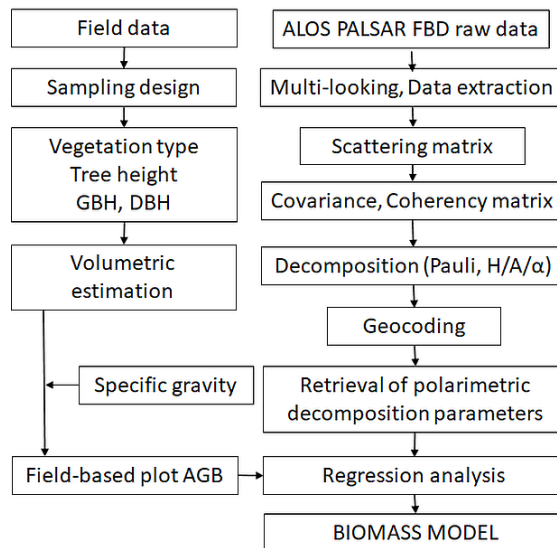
Field data

Sampling design

Vegetation type
Tree height
GBH, DBH

Volumetric estimation

Specific gravity

Field-based plot AGB

ALOS PALSAR FBD raw data

Multi-looking, Data extraction

Scattering matrix

Covariance, Coherency matrix

Decomposition (Pauli, H/A/α)

Geocoding

Retrieval of polarimetric decomposition parameters

Regression analysis

BIOMASS MODEL